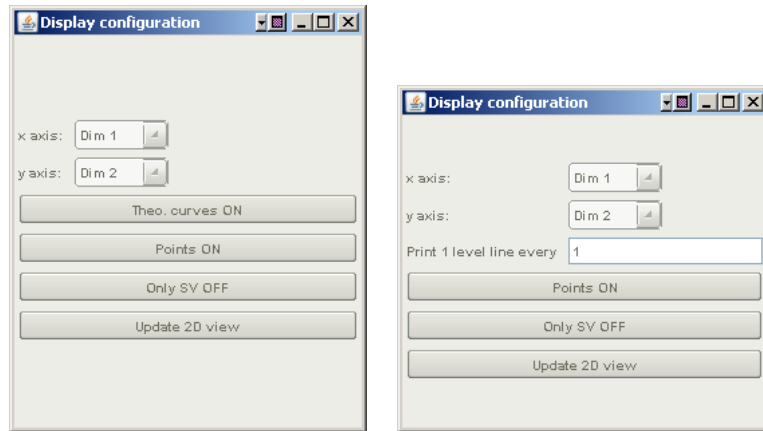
Display configuration

x axis: Dim 1

y axis: Dim 2

Theo. curves ON

Points ON

Only SV OFF

Update 2D view

Display configuration

x axis: Dim 1

y axis: Dim 2

Print 1 level line every 1

Points ON

Only SV OFF

Update 2D view